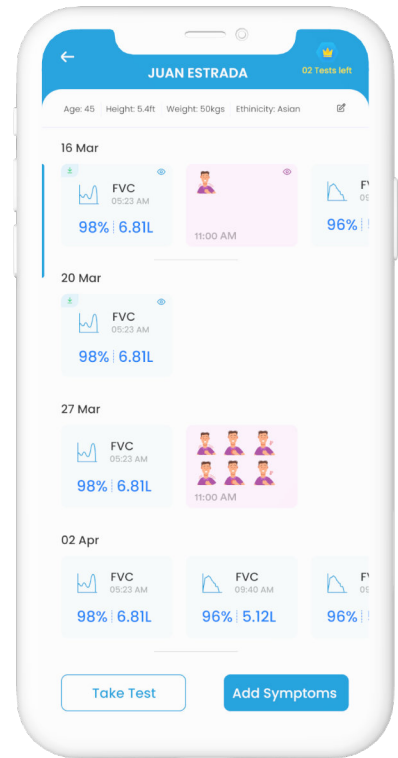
JUAN ESTRADA

02 Tests left

Age: 45 | Height: 5.4ft | Weight: 50kgs | Ethinicity: Asian

16 Mar

FVC
05:23 AM
98% | 6.81L

11:00 AM

FV
0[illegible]
96% | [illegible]

20 Mar

FVC
05:23 AM
98% | 6.81L

27 Mar

FVC
05:23 AM
98% | 6.81L

11:00 AM

02 Apr

FVC
05:23 AM
98% | 6.81L

FVC
09:40 AM
96% | 5.12L

F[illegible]
96% | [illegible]

Take Test

Add Symptoms